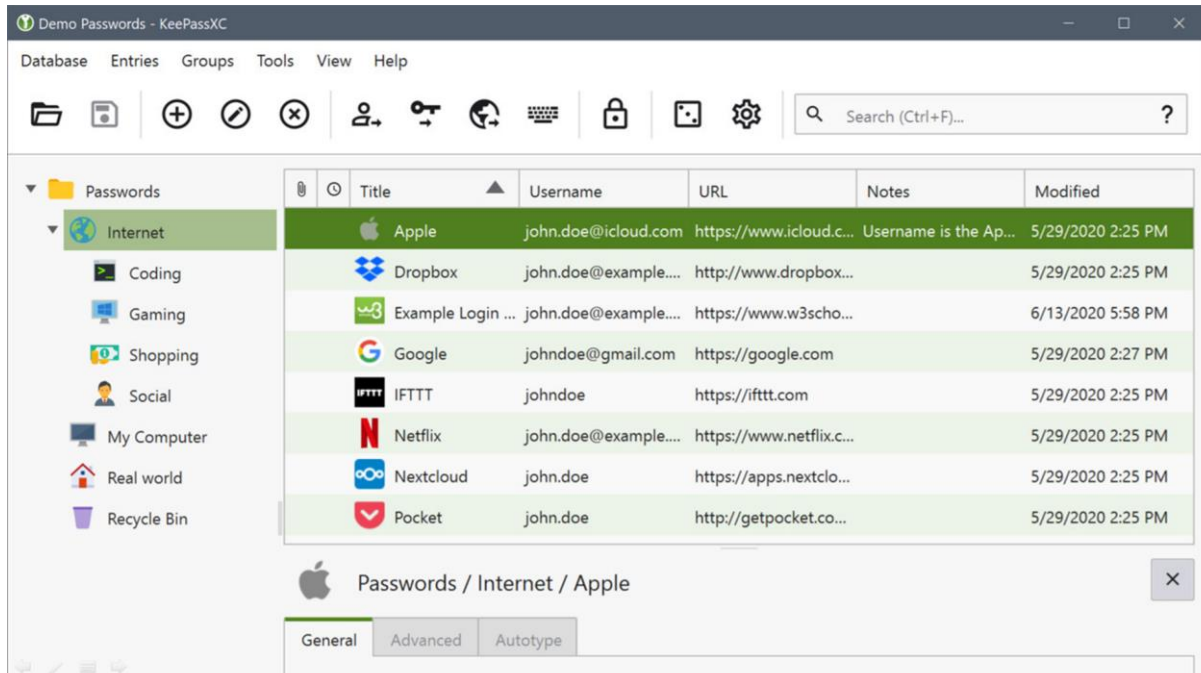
Demo Passwords - KeePassXC

Database Entries Groups Tools View Help

Search (Ctrl+F)...

?

Passwords
Internet
Coding
Gaming
Shopping
Social
My Computer
Real world
Recycle Bin

| | | Title | Username | URL | Notes | Modified |
|---|---|---|---|---|---|---|
| | | Apple | john.doe@icloud.com | https://www.icloud.c... | Username is the Ap... | 5/29/2020 2:25 PM |
| | | Dropbox | john.doe@example.... | http://www.dropbox.... | | 5/29/2020 2:25 PM |
| | | Example Login ... | john.doe@example.... | https://www.w3scho... | | 6/13/2020 5:58 PM |
| | | Google | johndoe@gmail.com | https://google.com | | 5/29/2020 2:27 PM |
| | | IFTTT | johndoe | https://ifttt.com | | 5/29/2020 2:25 PM |
| | | Netflix | john.doe@example.... | https://www.netflix.c... | | 5/29/2020 2:25 PM |
| | | Nextcloud | john.doe | https://apps.nextclo... | | 5/29/2020 2:25 PM |
| | | Pocket | john.doe | http://getpocket.co... | | 5/29/2020 2:25 PM |

Passwords / Internet / Apple

General Advanced Autotype